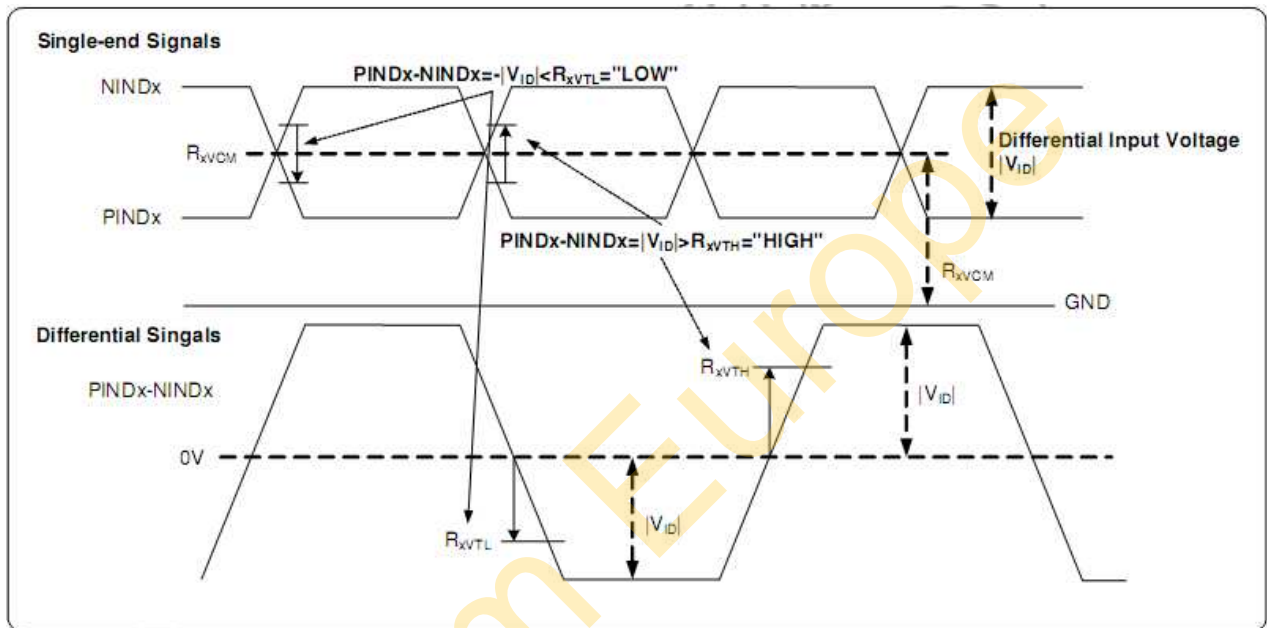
Single-end Signals

PINDx-NINDx=-|$V_{ID}$|<$R_{xVTL}$="LOW"

NINDx

$R_{xVCM}$

Differential Input Voltage
|$V_{ID}$|

PINDx

PINDx-NINDx=|$V_{ID}$|>$R_{xVTH}$="HIGH"

$R_{xVCM}$

GND

Differential Singals

PINDx-NINDx

$R_{xVTH}$

|$V_{ID}$|

0V

$R_{xVTL}$

|$V_{ID}$|

m Europe